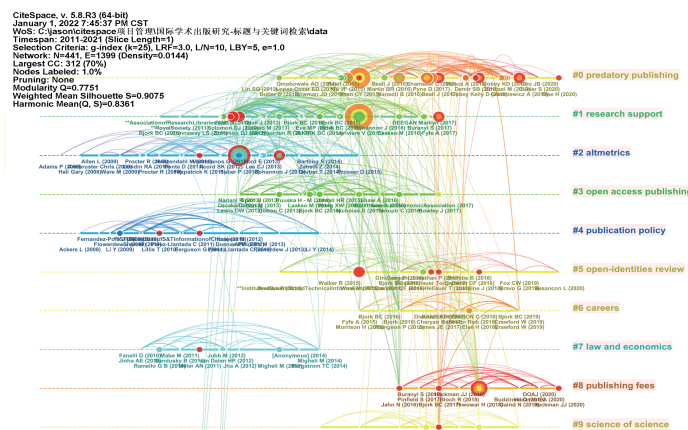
CiteSpace, v. 5.8.R3 (64-bit)
January 1, 2022 7:45:37 PM CST
WoS: C:\jason\citespace项目管理\国际学术出版研究-标题与关键词检索\data
Timespan: 2011-2021 (Slice Length=1)
Selection Criteria: g-index (k=25), LRF=3.0, L/N=10, LBY=5, e=1.0
Network: N=441, E=1399 (Density=0.0144)
Largest CC: 312 (70%)
Nodes Labeled: 1.0%
Pruning: None
Modularity Q=0.7751
Weighted Mean Silhouette S=0.9075
Harmonic Mean(Q, S)=0.8361

#0 predatory publishing
#1 research support
#2 altmetrics
#3 open access publishing
#4 publication policy
#5 open-identities review
#6 careers
#7 law and economics
#8 publishing fees
#9 science of science

Beall J (2013)
DEEGAN Martin (2017)
Allen L (2009)
Adams P (2008)
Hall Gary (2008)
Procter R (2010)
Priem J (2010)
Haber P (2018)
Bjork BC (2012)
Solomon DJ (2012)
Laakso M (2011)
Ackers L (2000)
Li Y (2009)
Lillis T (2010)
Walker R (2015)
Fyfe A (2015)
Morrison H (2015)
Bjork BC (2016)
Fox CW (2019)
Fanelli D (2010)
Jinha AE (2010)
Ramello G B (2010)
Jubb M (2012)
Miller AN (2011)
Jha A (2012)
Mlghell M (2013)
[Anonymous] (2014)
Buranyi S (2017)
Pinfield S (2014)
Jahn N (2016)
Bjork BC (2018)
Heckman JJ (2020)
DOAJ (2020)
Budzinski O (2020)
Baird N (2020)